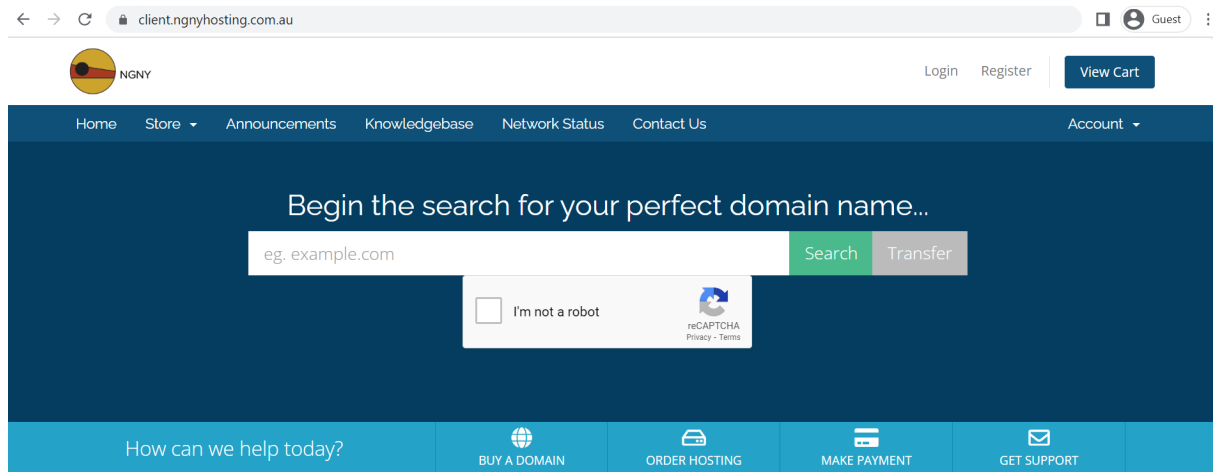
client.ngnyhosting.com.au

Guest

NGNY

Login Register View Cart

Home Store Announcements Knowledgebase Network Status Contact Us Account

Begin the search for your perfect domain name...

eg. example.com

Search Transfer

I'm not a robot

reCAPTCHA
Privacy - Terms

How can we help today?

BUY A DOMAIN

ORDER HOSTING

MAKE PAYMENT

GET SUPPORT